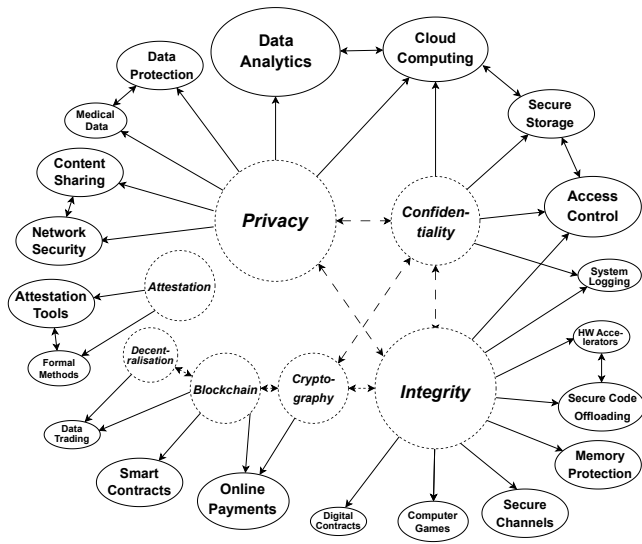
Data Protection

Data Analytics

Cloud Computing

Medical Data

Secure Storage

Content Sharing

Privacy

Confidentiality

Access Control

Network Security

Attestation

System Logging

Attestation Tools

Decentralisation

HW Accelerators

Formal Methods

Blockchain

Cryptography

Integrity

Secure Code Offloading

Data Trading

Smart Contracts

Online Payments

Memory Protection

Digital Contracts

Computer Games

Secure Channels